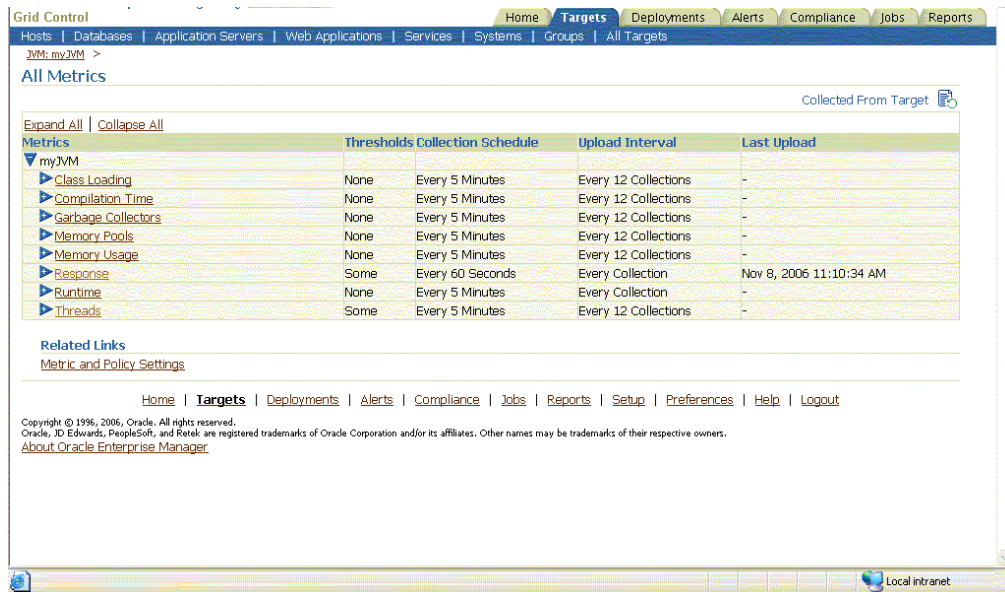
Grid Control

Home | Targets | Deployments | Alerts | Compliance | Jobs | Reports

Hosts | Databases | Application Servers | Web Applications | Services | Systems | Groups | All Targets

JVM: myJVM >

All Metrics

Collected From Target

Expand All | Collapse All

| Metrics | Thresholds | Collection Schedule | Upload Interval | Last Upload |
|---|---|---|---|---|
| myJVM | | | | |
| Class Loading | None | Every 5 Minutes | Every 12 Collections | - |
| Compilation Time | None | Every 5 Minutes | Every 12 Collections | - |
| Garbage Collectors | None | Every 5 Minutes | Every 12 Collections | - |
| Memory Pools | None | Every 5 Minutes | Every 12 Collections | - |
| Memory Usage | None | Every 5 Minutes | Every 12 Collections | - |
| Response | Some | Every 60 Seconds | Every Collection | Nov 8, 2006 11:10:34 AM |
| Runtime | None | Every 5 Minutes | Every Collection | - |
| Threads | Some | Every 5 Minutes | Every 12 Collections | - |

Related Links

Metric and Policy Settings

Home | Targets | Deployments | Alerts | Compliance | Jobs | Reports | Setup | Preferences | Help | Logout

Copyright © 1996, 2006, Oracle. All rights reserved.
Oracle, JD Edwards, PeopleSoft, and Retek are registered trademarks of Oracle Corporation and/or its affiliates. Other names may be trademarks of their respective owners.
About Oracle Enterprise Manager

Local intranet